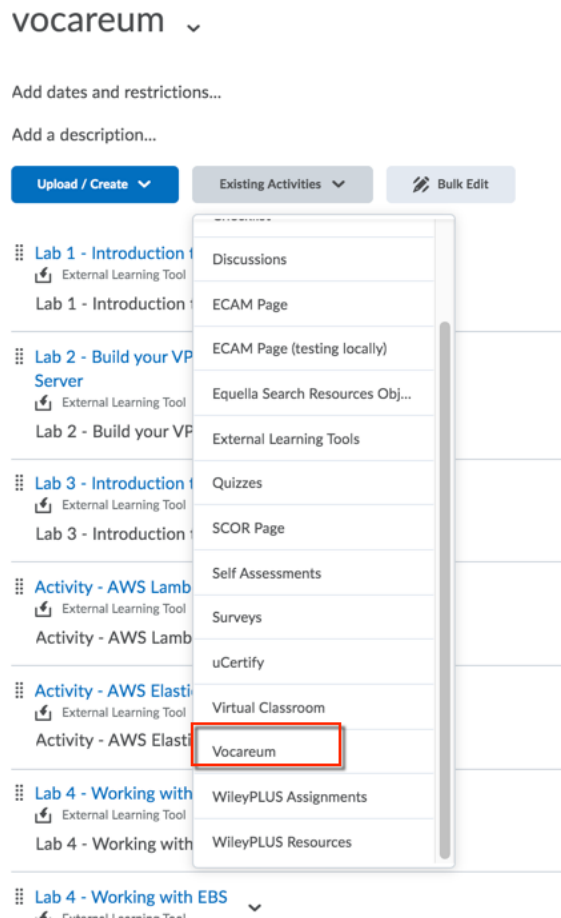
vocareum

Add dates and restrictions...

Add a description...

Upload / Create

Existing Activities

Bulk Edit

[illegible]

Discussions

ECAM Page

ECAM Page (testing locally)

Equella Search Resources Obj...

External Learning Tools

Quizzes

SCOR Page

Self Assessments

Surveys

uCertify

Virtual Classroom

Vocareum

WileyPLUS Assignments

WileyPLUS Resources

Lab 1 - Introduction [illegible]
External Learning Tool
Lab 1 - Introduction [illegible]

Lab 2 - Build your VP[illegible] Server
External Learning Tool
Lab 2 - Build your VP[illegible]

Lab 3 - Introduction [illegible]
External Learning Tool
Lab 3 - Introduction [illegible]

Activity - AWS Lamb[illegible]
External Learning Tool
Activity - AWS Lamb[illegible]

Activity - AWS Elasti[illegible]
External Learning Tool
Activity - AWS Elasti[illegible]

Lab 4 - Working with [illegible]
External Learning Tool
Lab 4 - Working with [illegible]

Lab 4 - Working with EBS
External Learning Tool